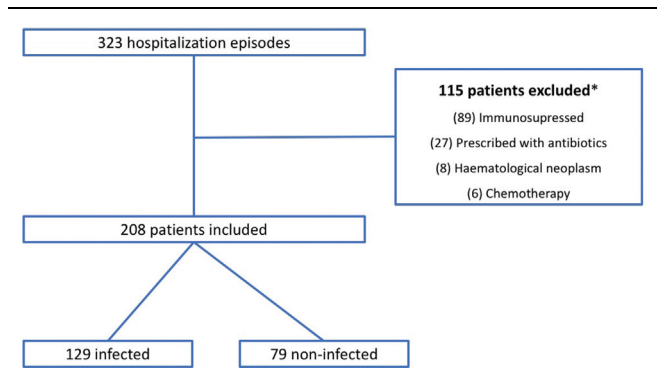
323 hospitalization episodes

**115 patients excluded***

(89) Immunosupressed

(27) Prescribed with antibiotics

(8) Haematological neoplasm

(6) Chemotherapy

208 patients included

129 infected

79 non-infected